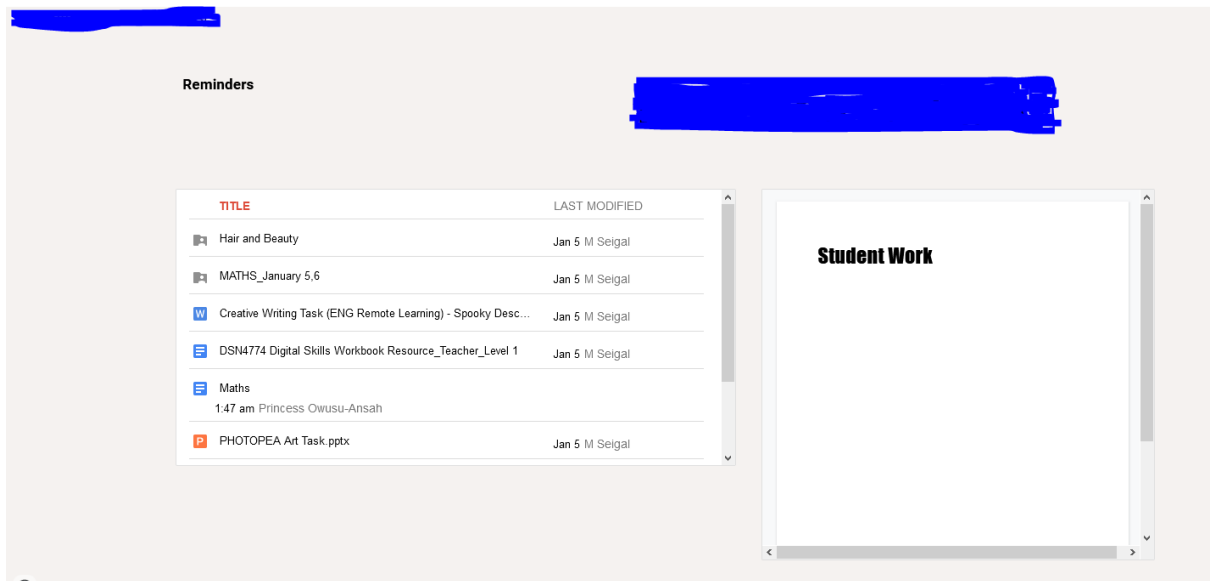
Reminders

| TITLE | LAST MODIFIED |
|---|---|
| Hair and Beauty | Jan 5 M Seigal |
| MATHS_January 5,6 | Jan 5 M Seigal |
| W Creative Writing Task (ENG Remote Learning) - Spooky Desc... | Jan 5 M Seigal |
| DSN4774 Digital Skills Workbook Resource_Teacher_Level 1 | Jan 5 M Seigal |
| Maths | 1:47 am Princess Owusu-Ansah |
| P PHOTOPEA Art Task.pptx | Jan 5 M Seigal |

Student Work